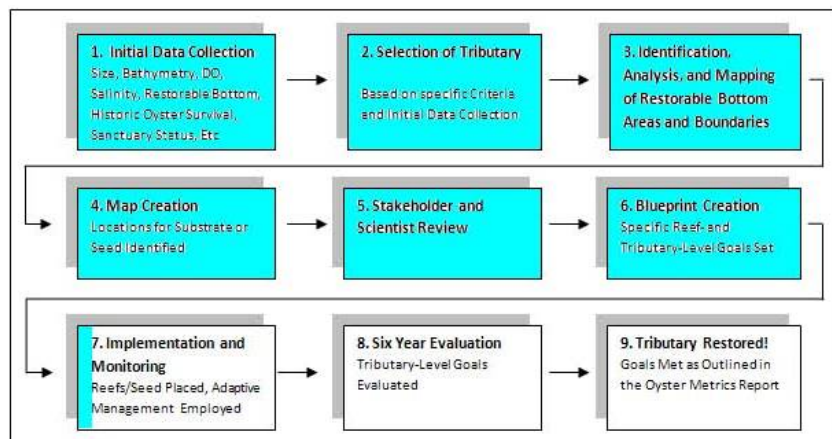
1. Initial Data Collection
Size, Bathymetry, DO, Salinity, Restorable Bottom, Historic Oyster Survival, Sanctuary Status, Etc

2. Selection of Tributary
Based on specific Criteria and Initial Data Collection

3. Identification, Analysis, and Mapping of Restorable Bottom Areas and Boundaries

4. Map Creation
Locations for Substrate or Seed Identified

5. Stakeholder and Scientist Review

6. Blueprint Creation
Specific Reef- and Tributary-Level Goals Set

7. Implementation and Monitoring
Reefs/Seed Placed, Adaptive Management Employed

8. Six Year Evaluation
Tributary-Level Goals Evaluated

9. Tributary Restored!
Goals Met as Outlined in the Oyster Metrics Report